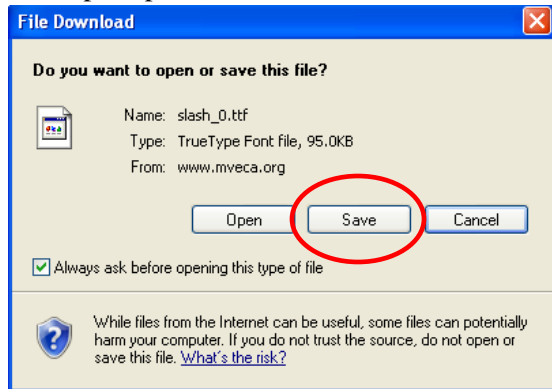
File Download

Do you want to open or save this file?

Name: slash_0.ttf
Type: TrueType Font file, 95.0KB
From: www.mveca.org

Open Save Cancel

Always ask before opening this type of file

While files from the Internet can be useful, some files can potentially harm your computer. If you do not trust the source, do not open or save this file. What's the risk?